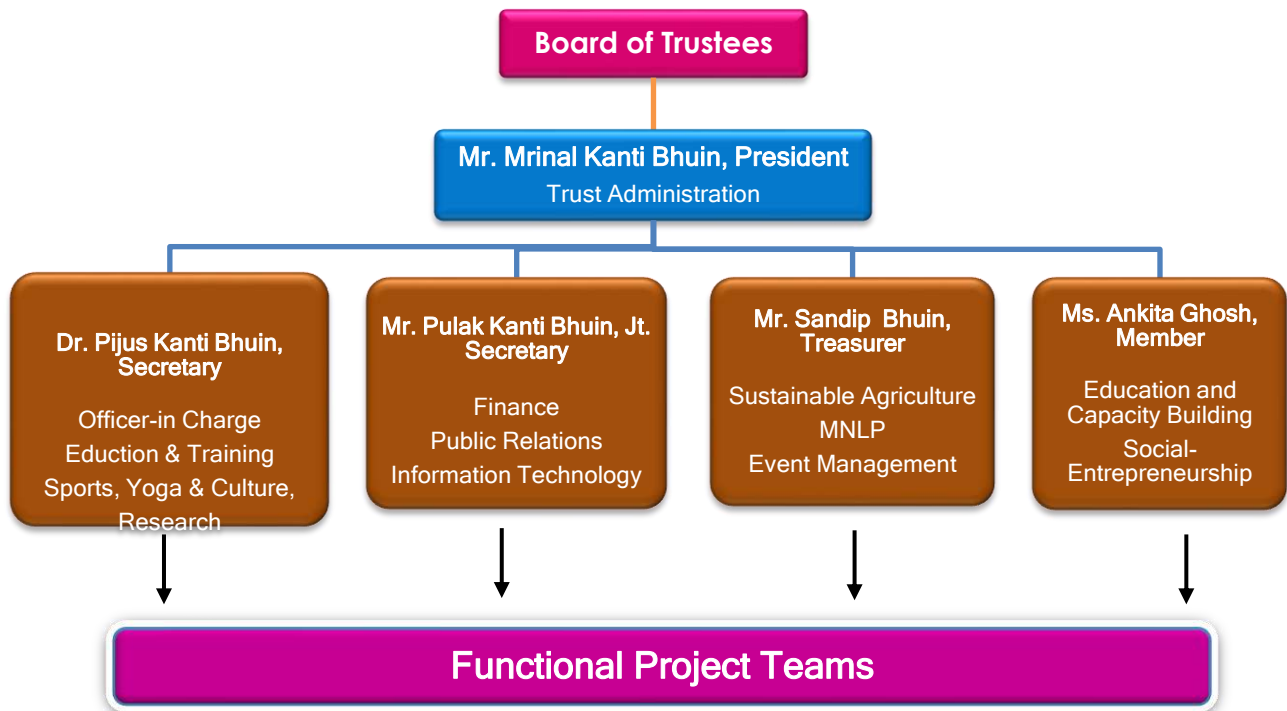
Board of Trustees

Mr. Mrinal Kanti Bhuin, President
Trust Administration

Dr. Pijus Kanti Bhuin, Secretary
Officer-in Charge
Eduction & Training
Sports, Yoga & Culture, Research

Mr. Pulak Kanti Bhuin, Jt. Secretary
Finance
Public Relations
Information Technology

Mr. Sandip Bhuin, Treasurer
Sustainable Agriculture
MNLP
Event Management

Ms. Ankita Ghosh, Member
Education and Capacity Building
Social-Entrepreneurship

Functional Project Teams